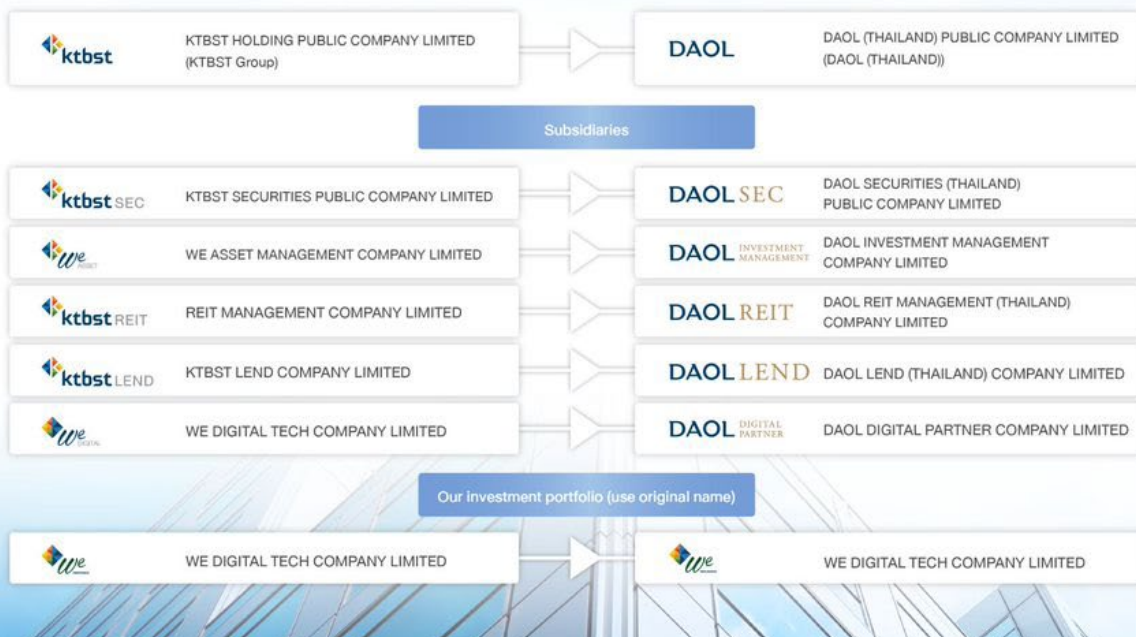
ktbst KTBST HOLDING PUBLIC COMPANY LIMITED (KTBST Group)

DAOL DAOL (THAILAND) PUBLIC COMPANY LIMITED (DAOL (THAILAND))

Subsidiaries

ktbst SEC KTBST SECURITIES PUBLIC COMPANY LIMITED

DAOL SEC DAOL SECURITIES (THAILAND) PUBLIC COMPANY LIMITED

we ASSET WE ASSET MANAGEMENT COMPANY LIMITED

DAOL INVESTMENT MANAGEMENT DAOL INVESTMENT MANAGEMENT COMPANY LIMITED

ktbst REIT REIT MANAGEMENT COMPANY LIMITED

DAOL REIT DAOL REIT MANAGEMENT (THAILAND) COMPANY LIMITED

ktbst LEND KTBST LEND COMPANY LIMITED

DAOL LEND DAOL LEND (THAILAND) COMPANY LIMITED

we DIGITAL WE DIGITAL TECH COMPANY LIMITED

DAOL DIGITAL PARTNER DAOL DIGITAL PARTNER COMPANY LIMITED

Our investment portfolio (use original name)

we WE DIGITAL TECH COMPANY LIMITED

we WE DIGITAL TECH COMPANY LIMITED